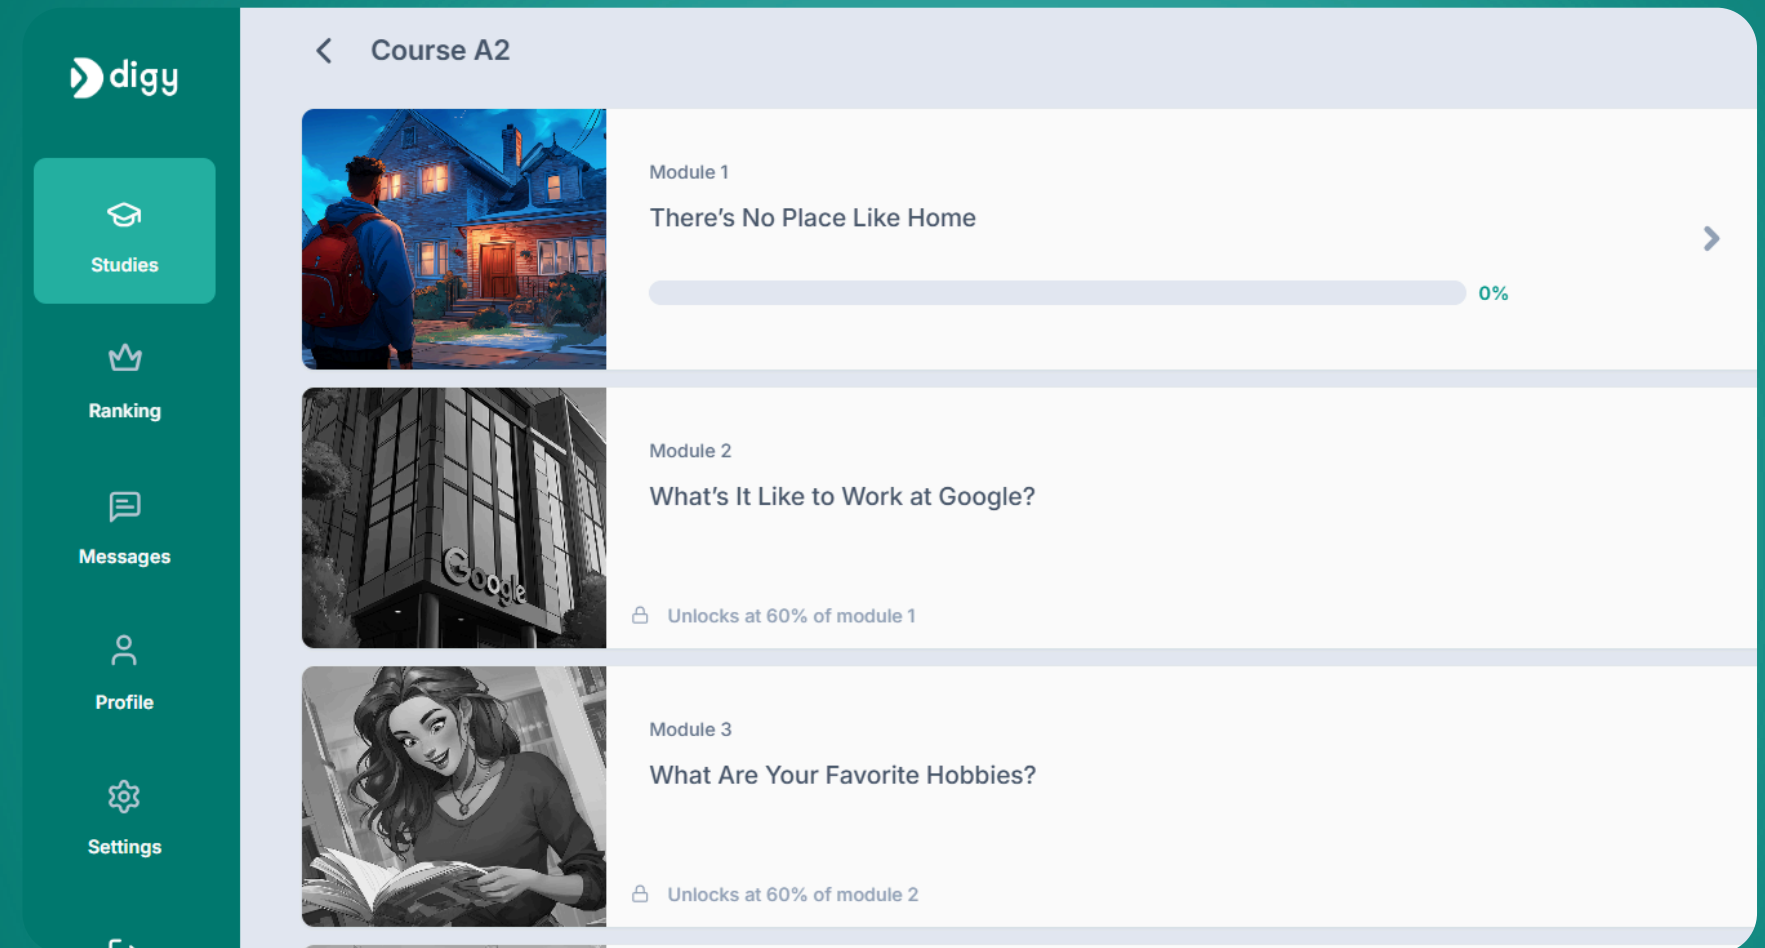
digy

Studies

Ranking

Messages

Profile

Settings

Course A2

Module 1

There's No Place Like Home

0%

Module 2

What's It Like to Work at Google?

Google

Unlocks at 60% of module 1

Module 3

What Are Your Favorite Hobbies?

Unlocks at 60% of module 2